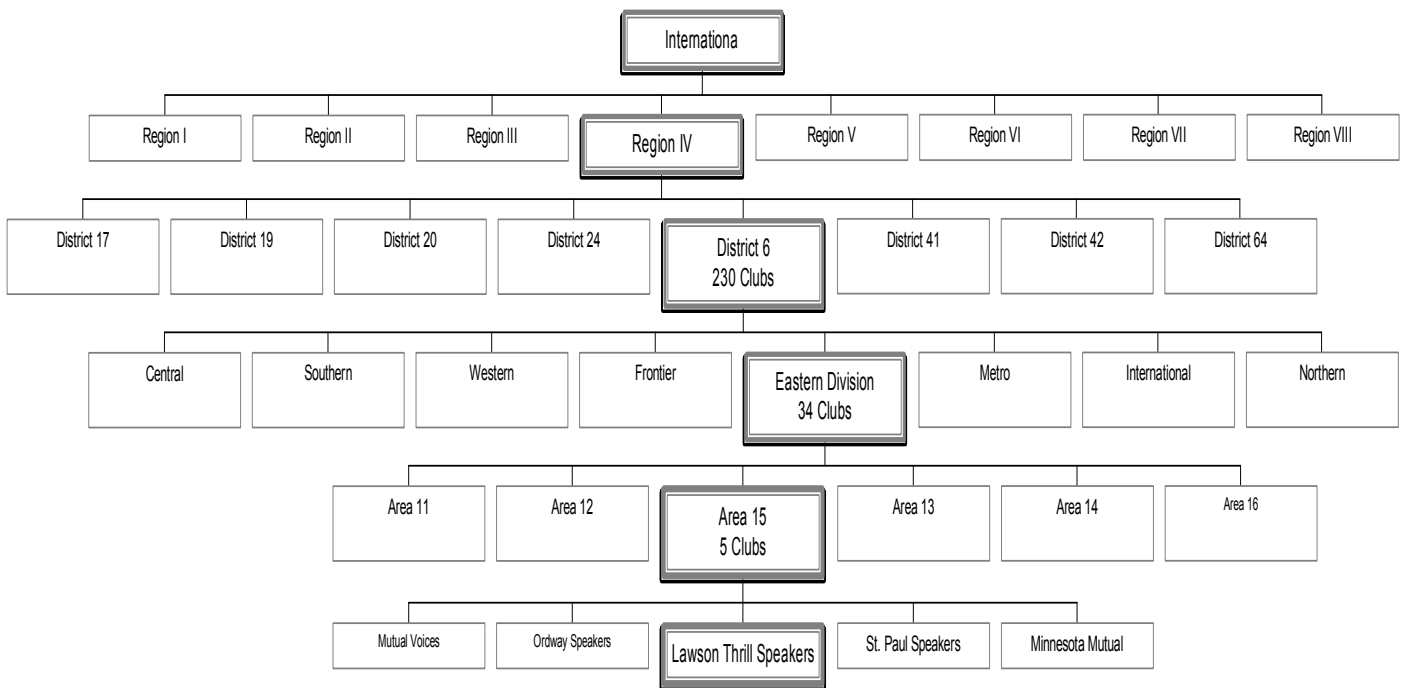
Internationa

Region I

Region II

Region III

Region IV

Region V

Region VI

Region VII

Region VIII

District 17

District 19

District 20

District 24

District 6
230 Clubs

District 41

District 42

District 64

Central

Southern

Western

Frontier

Eastern Division
34 Clubs

Metro

International

Northern

Area 11

Area 12

Area 15
5 Clubs

Area 13

Area 14

Area 16

Mutual Voices

Ordway Speakers

Lawson Thrill Speakers

St. Paul Speakers

Minnesota Mutual